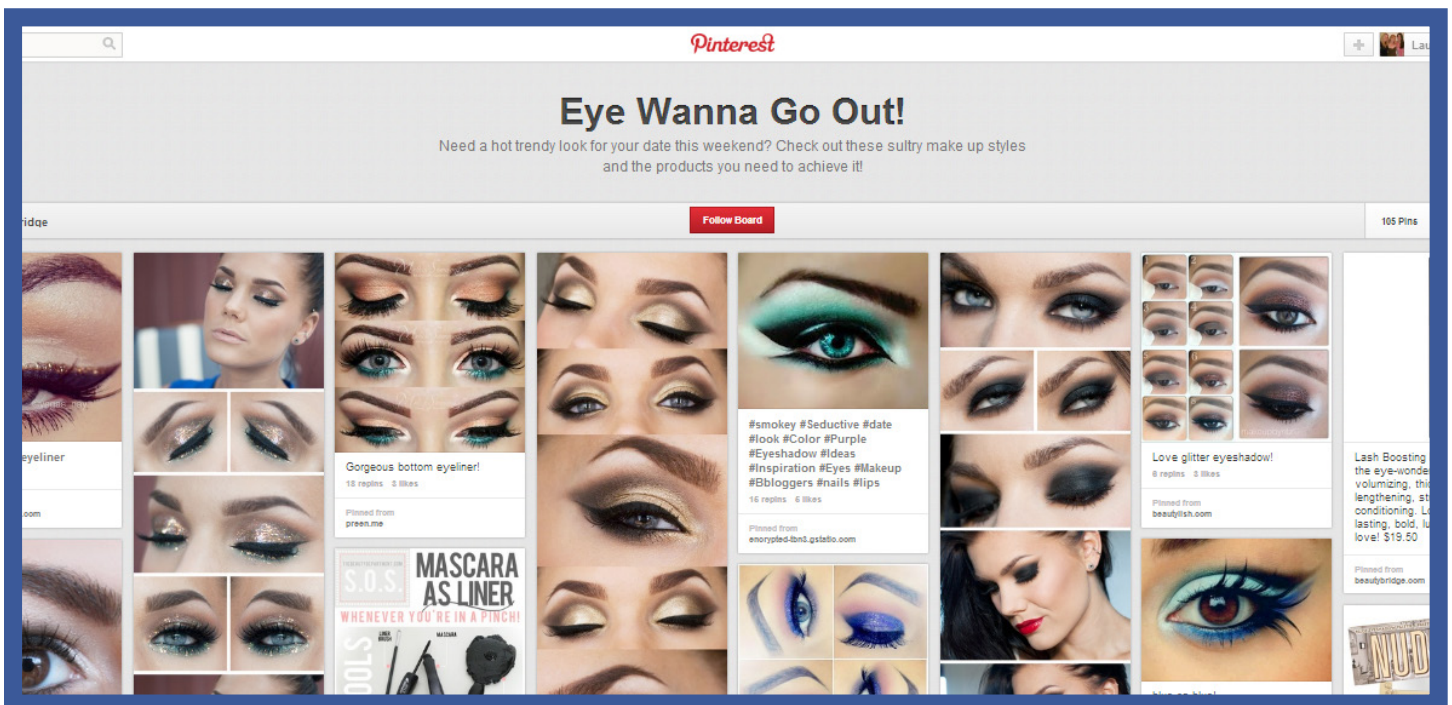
Pinterest

Lau

Eye Wanna Go Out!

Need a hot trendy look for your date this weekend? Check out these sultry make up styles and the products you need to achieve it!

ridge

Follow Board

105 Pins

eyeliner

.com

Gorgeous bottom eyeliner!

18 repins 3 likes

Pinned from
preen.me

S.O.S. MASCARA AS LINER WHENEVER YOU'RE IN A PINCH!

#smokey #Seductive #date #look #Color #Purple #Eyeshadow #Ideas #Inspiration #Eyes #Makeup #Bbloggers #nails #lips

16 repins 6 likes

Pinned from
encrypted-tbn3.gstatic.com

Love glitter eyeshadow!

8 repins 3 likes

Pinned from
beautylish.com

Lash Boosting the eye-wonder volumizing, thic lengthening, st conditioning. L lasting, bold, lu love! $19.50

Pinned from
beautybridge.com

NUD

blue on blue!